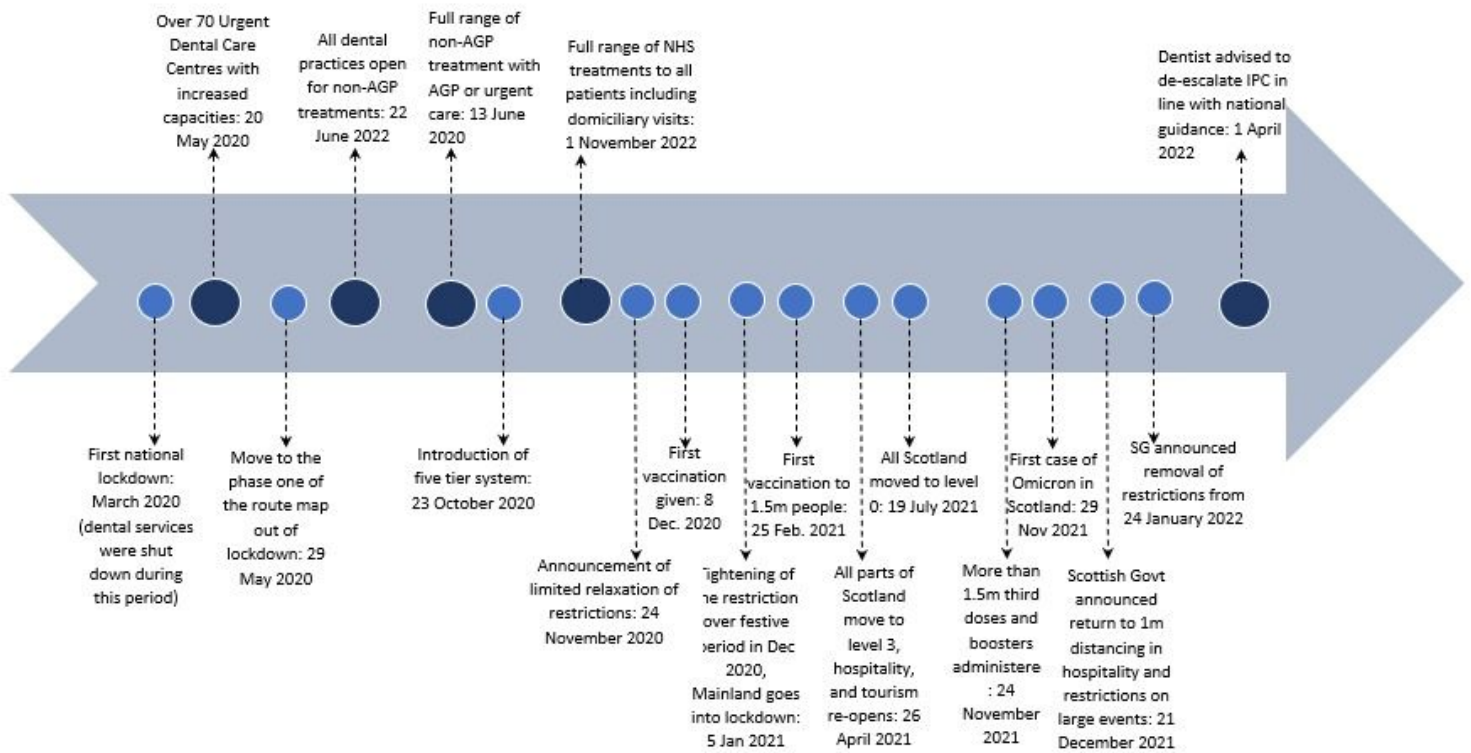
Over 70 Urgent Dental Care Centres with increased capacities: 20 May 2020

All dental practices open for non-AGP treatments: 22 June 2022

Full range of non-AGP treatment with AGP or urgent care: 13 June 2020

Full range of NHS treatments to all patients including domiciliary visits: 1 November 2022

Dentist advised to de-escalate IPC in line with national guidance: 1 April 2022

First national lockdown: March 2020 (dental services were shut down during this period)

Move to the phase one of the route map out of lockdown: 29 May 2020

Introduction of five tier system: 23 October 2020

Announcement of limited relaxation of restrictions: 24 November 2020

First vaccination given: 8 Dec. 2020

Tightening of the restriction over festive period in Dec 2020, Mainland goes into lockdown: 5 Jan 2021

First vaccination to 1.5m people: 25 Feb. 2021

All parts of Scotland move to level 3, hospitality, and tourism re-opens: 26 April 2021

All Scotland moved to level 0: 19 July 2021

More than 1.5m third doses and boosters administere : 24 November 2021

First case of Omicron in Scotland: 29 Nov 2021

Scottish Govt announced return to 1m distancing in hospitality and restrictions on large events: 21 December 2021

SG announced removal of restrictions from 24 January 2022